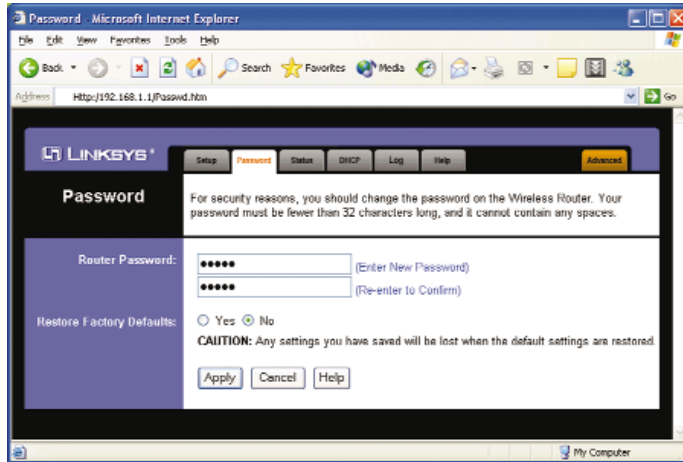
Password - Microsoft Internet Explorer

File Edit View Favorites Tools Help

Back Search Favorites Media

Address Http://192.168.1.1/Passwd.htm Go

LINKSYS®

Setup Password Status DHCP Log Help Advanced

Password

For security reasons, you should change the password on the Wireless Router. Your password must be fewer than 32 characters long, and it cannot contain any spaces.

Router Password: ••••• (Enter New Password)

••••• (Re-enter to Confirm)

Restore Factory Defaults: Yes No

CAUTION: Any settings you have saved will be lost when the default settings are restored.

Apply Cancel Help

My Computer